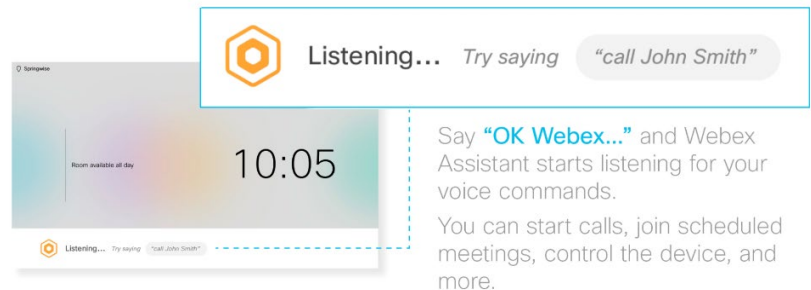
Listening... Try saying "call John Smith"

Springwise

Room available all day

10:05

Listening... Try saying "call John Smith"

Say "OK Webex..." and Webex Assistant starts listening for your voice commands.

You can start calls, join scheduled meetings, control the device, and more.